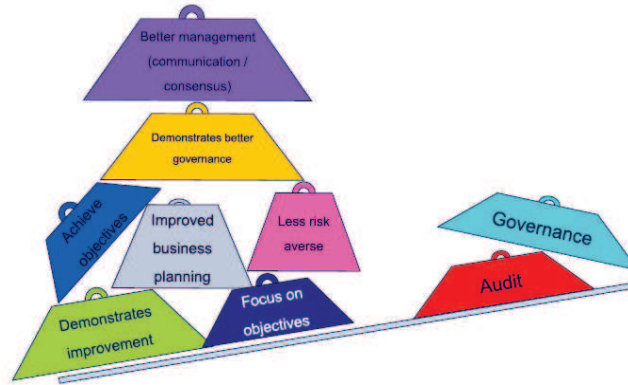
Better management (communication / consensus)

Demonstrates better governance

Achieve objectives

Improved business planning

Less risk averse

Demonstrates improvement

Focus on objectives

Governance

Audit